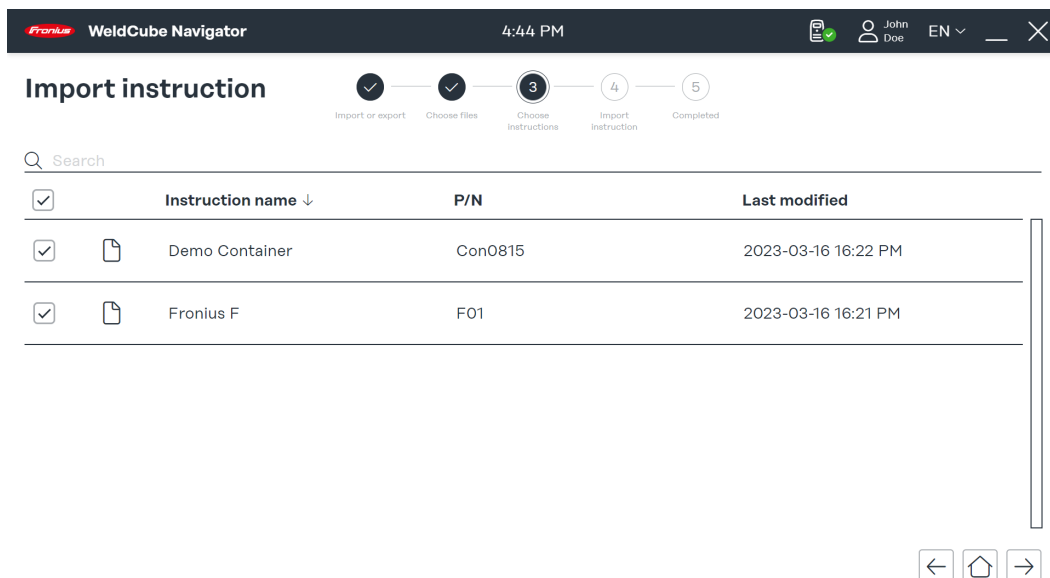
Fronius WeldCube Navigator 4:44 PM John Doe EN

Import instruction

Import or export Choose files 3 Choose instructions 4 Import instruction 5 Completed

Search

| | | Instruction name ↓ | P/N | Last modified |
|---|---|---|---|---|
| | | Demo Container | Con0815 | 2023-03-16 16:22 PM |
| | | Fronius F | F01 | 2023-03-16 16:21 PM |